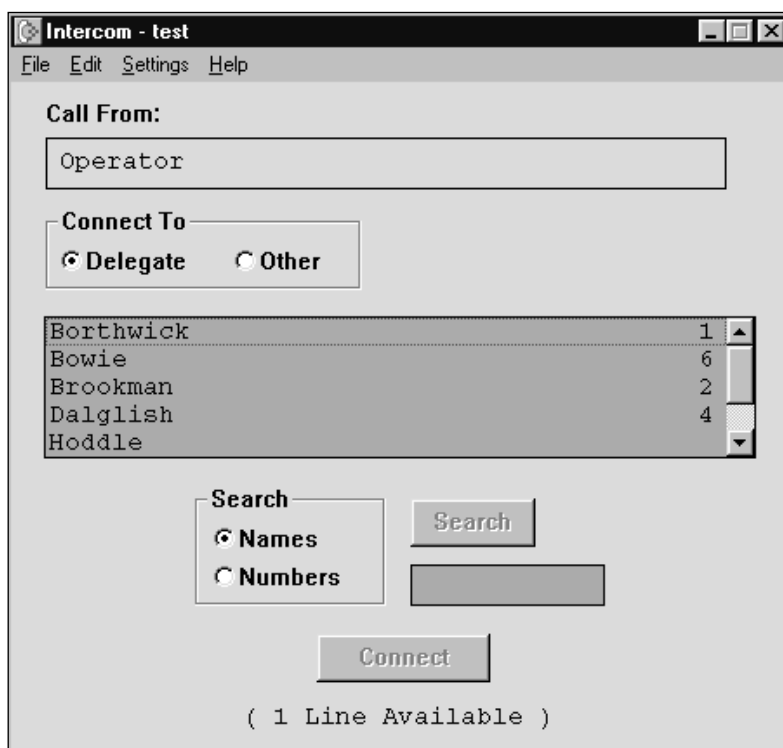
Intercom - test

File Edit Settings Help

Call From:

Operator

Connect To

Delegate Other

| | |
|---|---|
| Borthwick | 1 |
| Bowie | 6 |
| Brookman | 2 |
| Dalglish | 4 |
| Hoddle | |

Search

Names

Numbers

Search

Connect

( 1 Line Available )